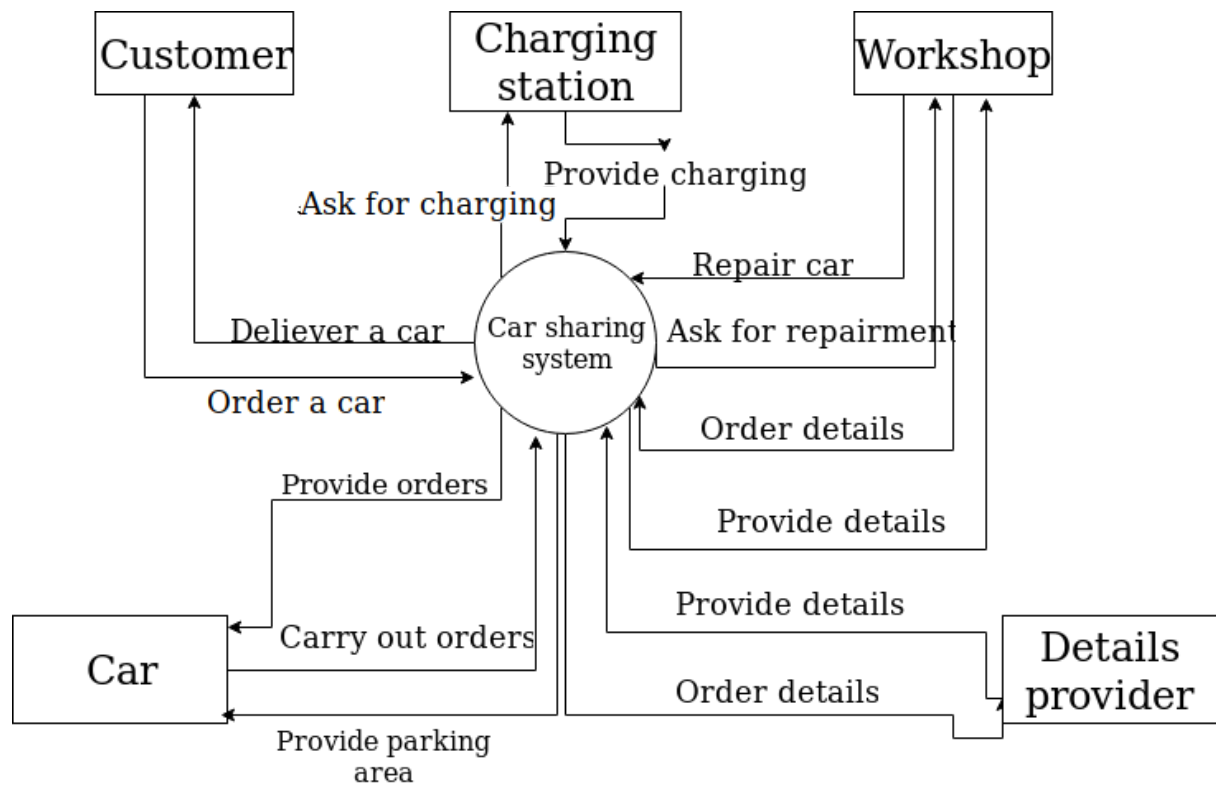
Customer

Charging station

Workshop

Provide charging

Ask for charging

Repair car

Car sharing system

Delіever a car

Ask for repairment

Order a car

Order details

Provide orders

Provide details

Provide details

Carry out orders

Car

Details provider

Order details

Provide parking area